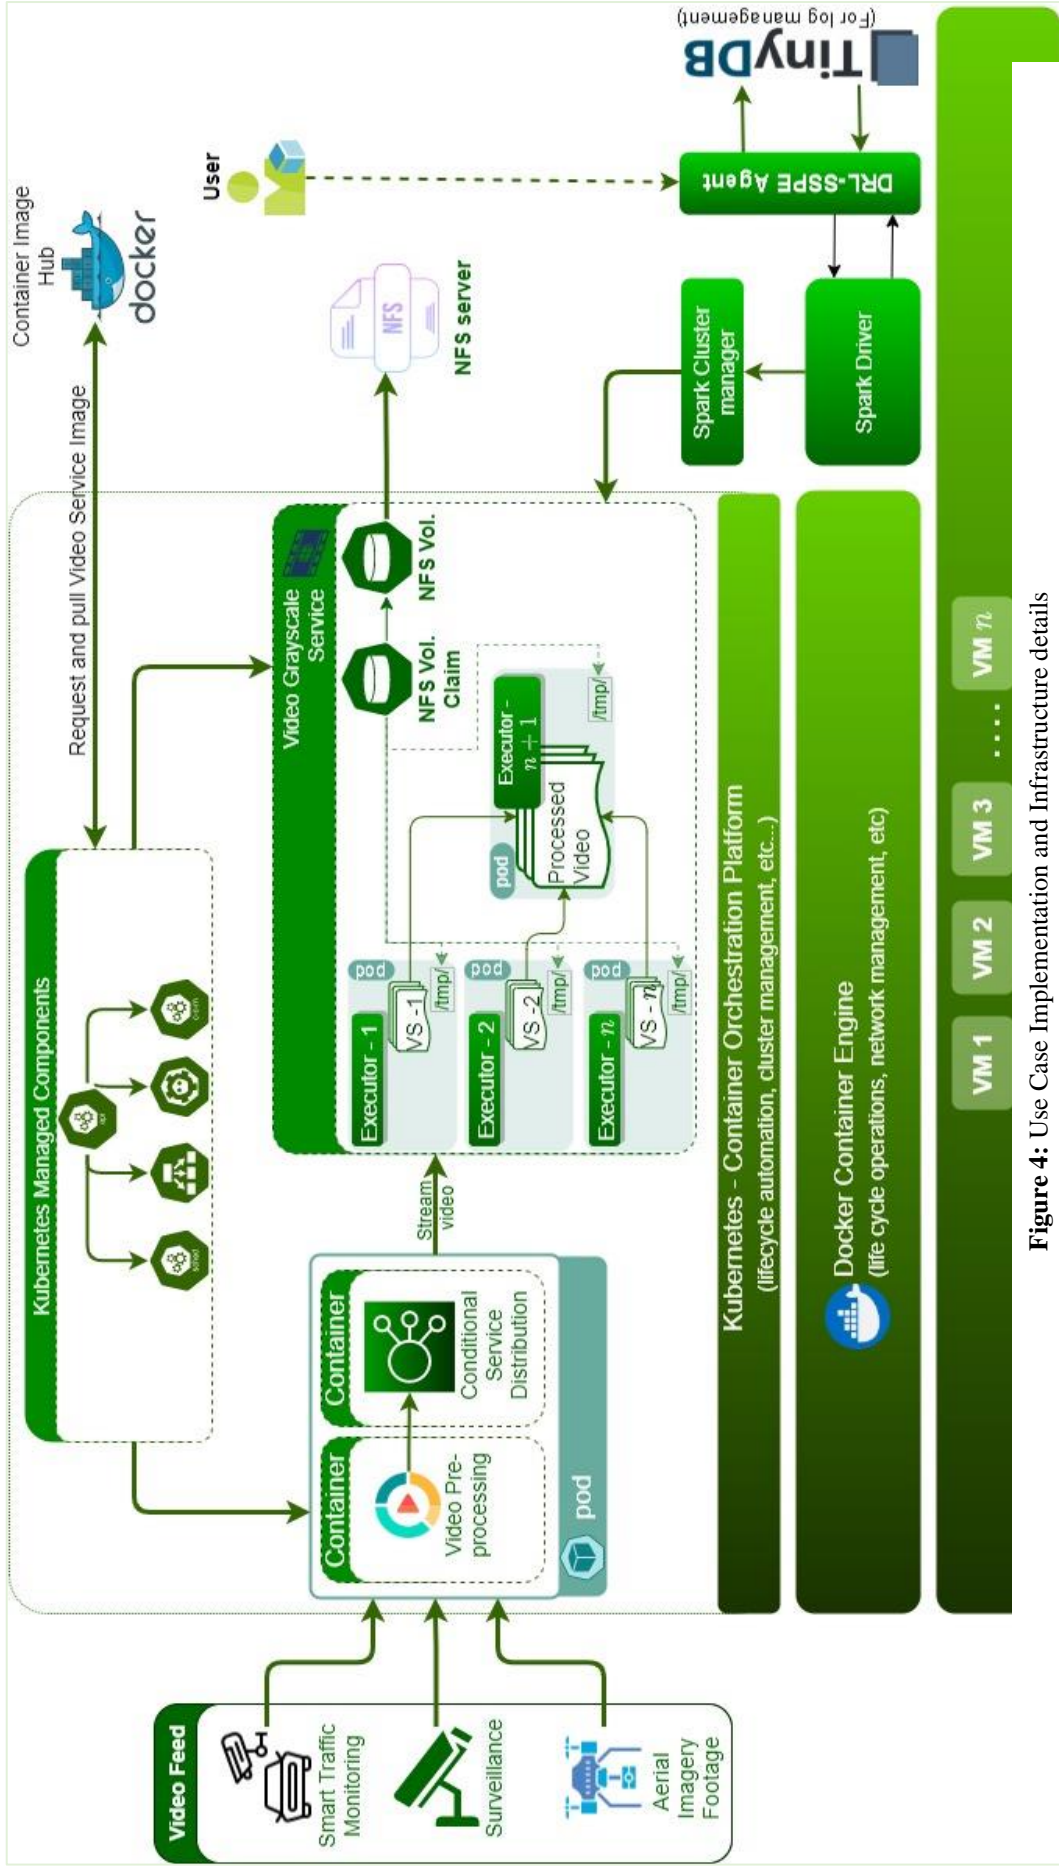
Container Image Hub

docker

Request and pull Video Service Image

User

TinyDB
(For log management)

DRL-SSPE Agent

Spark Cluster manager

Spark Driver

NFS server

NFS

Kubernetes Managed Components

Video Grayscale Service

NFS Vol. Claim

NFS Vol.

Executor - $n+1$

pod

Processed Video

/tmp/

pod

Executor - 1

VS - 1

/tmp/

pod

Executor - 2

VS - 2

/tmp/

pod

Executor - $n$

VS - $n$

/tmp/

Stream video

Container

Conditional Service Distribution

Container

Video Pre-processing

pod

Video Feed

Smart Traffic Monitoring

Surveillance

Aerial Imagery Footage

Kubernetes - Container Orchestration Platform
(lifecycle automation, cluster management, etc...)

Docker Container Engine
(life cycle operations, network management, etc)

VM 1

VM 2

VM 3

....

VM $n$

**Figure 4:** Use Case Implementation and Infrastructure details